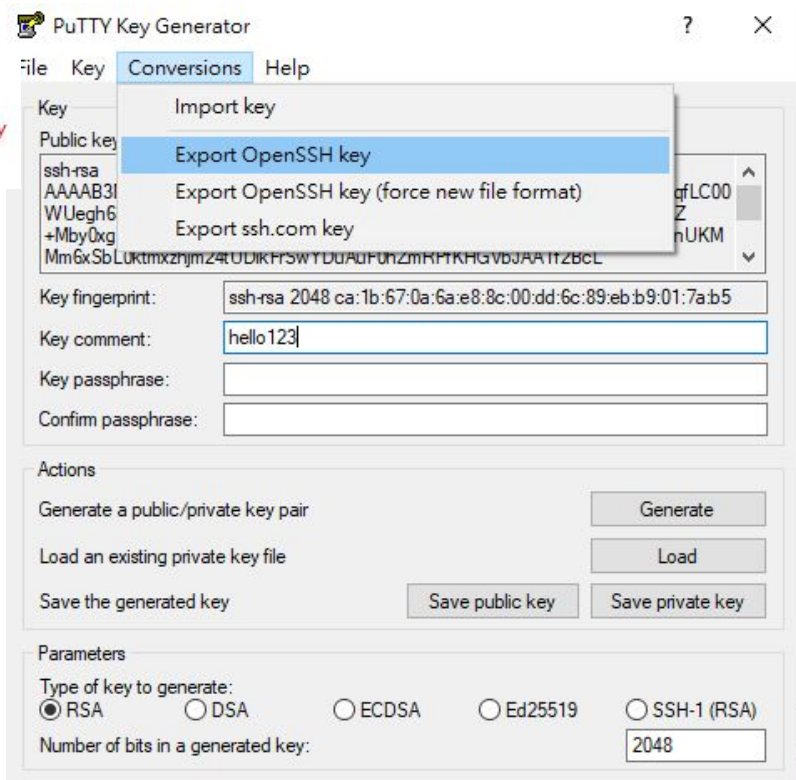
PuTTY Key Generator

?

ile Key Conversions Help

Import key

Export OpenSSH key

Export OpenSSH key (force new file format)

Export ssh.com key

Key

Public key

ssh-rsa
AAAAB3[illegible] qfLC00
WUegh6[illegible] Z
+Mby0xg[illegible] nUKM
Mm6xSbLuktmxzhjm24tUDikFFSWYDuAtiF0hZmRPfKHGVbJAA1f2BcL

Key fingerprint: ssh-rsa 2048 ca:1b:67:0a:6a:e8:8c:00:dd:6c:89:eb:b9:01:7a:b5

Key comment: hello123

Key passphrase:

Confirm passphrase:

Actions

Generate a public/private key pair Generate

Load an existing private key file Load

Save the generated key Save public key Save private key

Parameters

Type of key to generate:
RSA DSA ECDSA Ed25519 SSH-1 (RSA)

Number of bits in a generated key: 2048